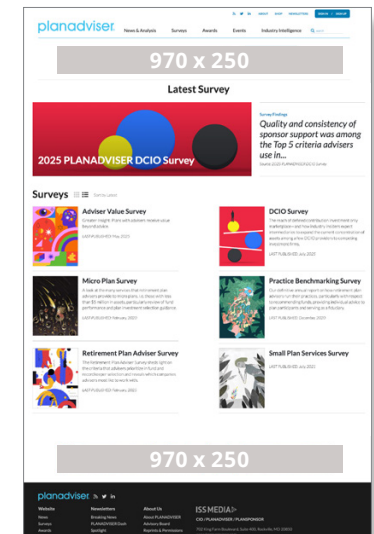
planadviser

ABOUT SHOP NEWSLETTERS SIGN IN SIGN UP

News & Analysis Surveys Awards Events Industry Intelligence

970 x 250

Latest Survey

2025 PLANADVISER DCIO Survey

Survey Findings

Quality and consistency of sponsor support was among the Top 5 criteria advisers use in...

Surveys

Adviser Value Survey

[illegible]

DCIO Survey

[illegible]

Micro Plan Survey

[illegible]

Practice Benchmarking Survey

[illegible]

Retirement Plan Adviser Survey

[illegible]

Small Plan Services Survey

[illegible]

970 x 250

planadviser

Website
News
Surveys
Awards

Newsletters
Breaking News
PLANADVISER Dash
Spotlight

About Us
About PLANADVISER
Advisory Board
Reprints & Permissions

ISS MEDIA
CIO / PLANADVISER / PLANSPONSOR
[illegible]